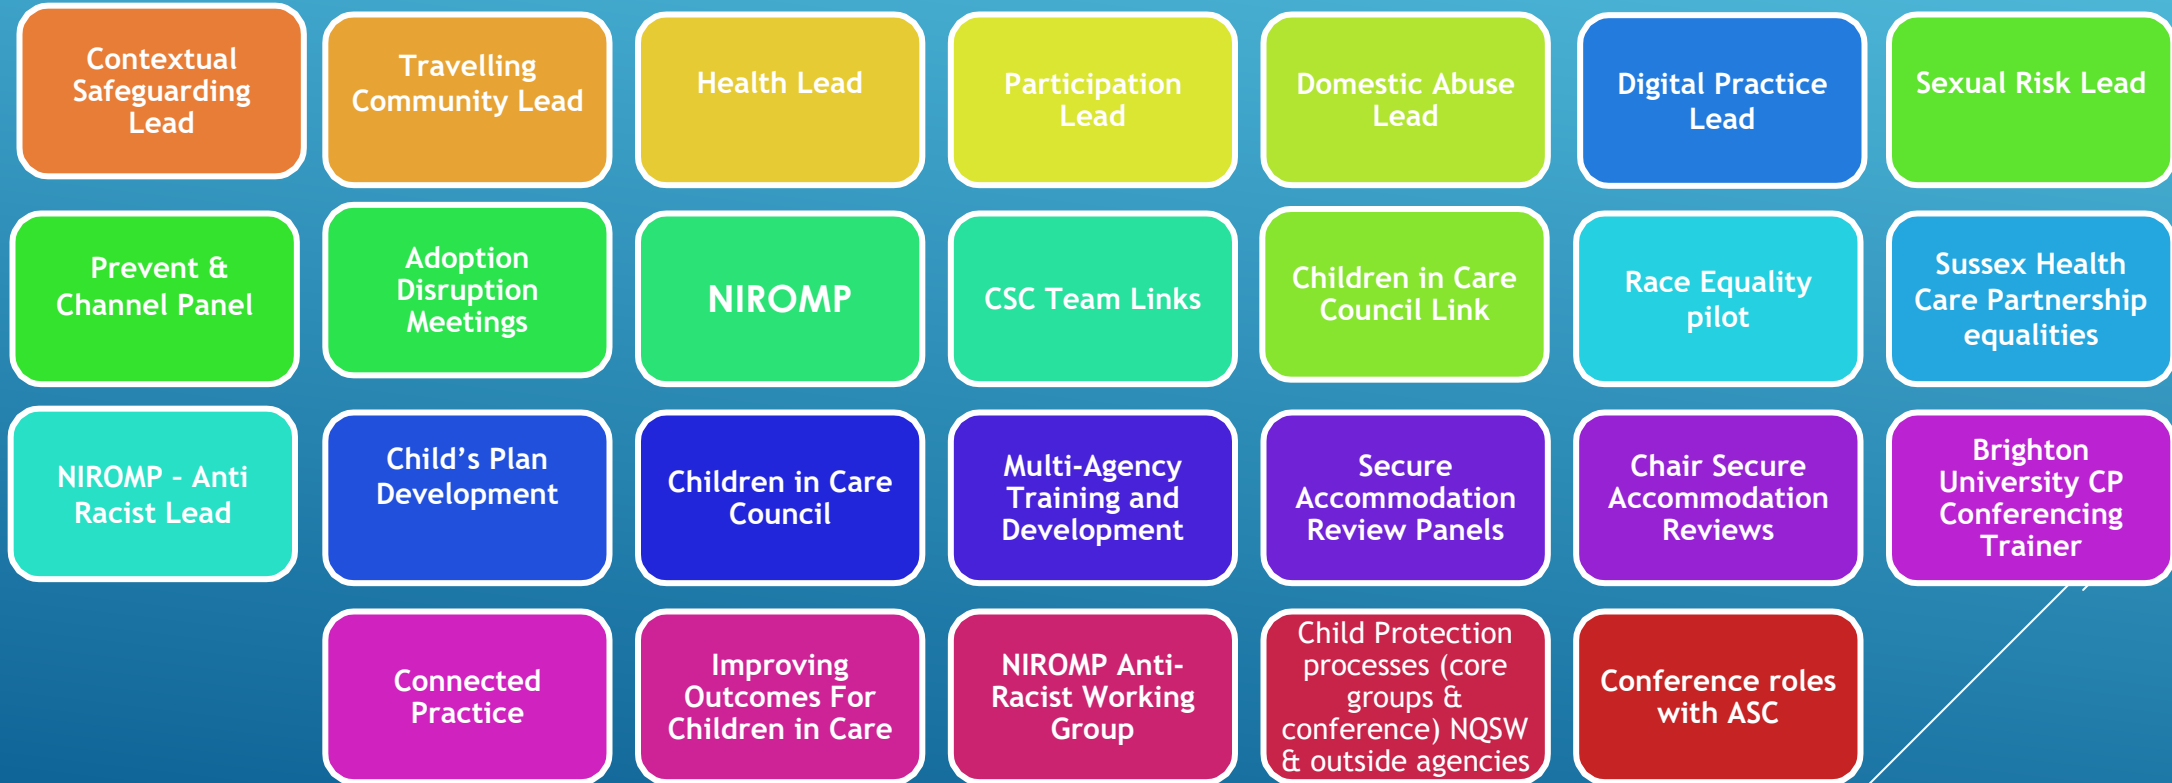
Contextual Safeguarding Lead

Travelling Community Lead

Health Lead

Participation Lead

Domestic Abuse Lead

Digital Practice Lead

Sexual Risk Lead

Prevent & Channel Panel

Adoption Disruption Meetings

NIROMP

CSC Team Links

Children in Care Council Link

Race Equality pilot

Sussex Health Care Partnership equalities

NIROMP - Anti Racist Lead

Child’s Plan Development

Children in Care Council

Multi-Agency Training and Development

Secure Accommodation Review Panels

Chair Secure Accommodation Reviews

Brighton University CP Conferencing Trainer

Connected Practice

Improving Outcomes For Children in Care

NIROMP Anti-Racist Working Group

Child Protection processes (core groups & conference) NQSW & outside agencies

Conference roles with ASC